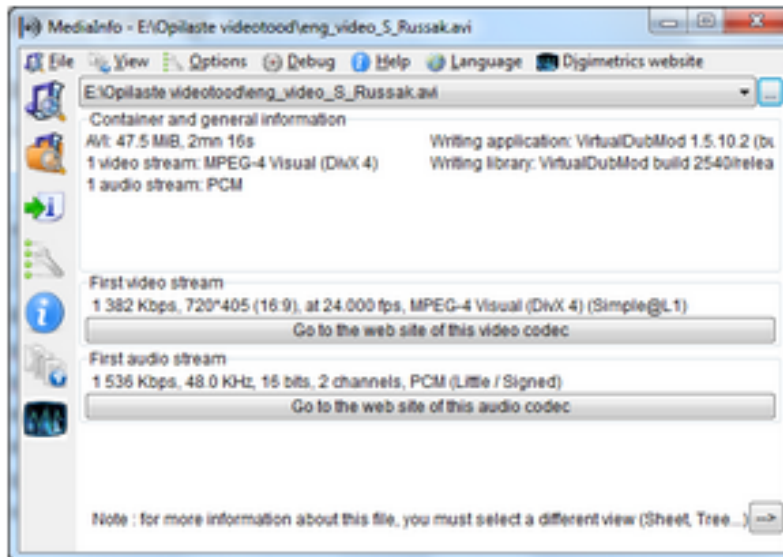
MediaInfo - E:\Opilaste videotood\eng_video_S_Russak.avi

File View Options Debug Help Language Digimetrics website

E:\Opilaste videotood\eng_video_S_Russak.avi

Container and general information
AVI: 47.5 MiB, 2mn 16s
1 video stream: MPEG-4 Visual (DivX 4)
1 audio stream: PCM
Writing application: VirtualDubMod 1.5.10.2 (bu
Writing library: VirtualDubMod build 2540/relea

First video stream
1 382 Kbps, 720*405 (16:9), at 24.000 fps, MPEG-4 Visual (DivX 4) (Simple@L1)
Go to the web site of this video codec

First audio stream
1 536 Kbps, 48.0 KHz, 16 bits, 2 channels, PCM (Little / Signed)
Go to the web site of this audio codec

Note : for more information about this file, you must select a different view (Sheet, Tree...) =>